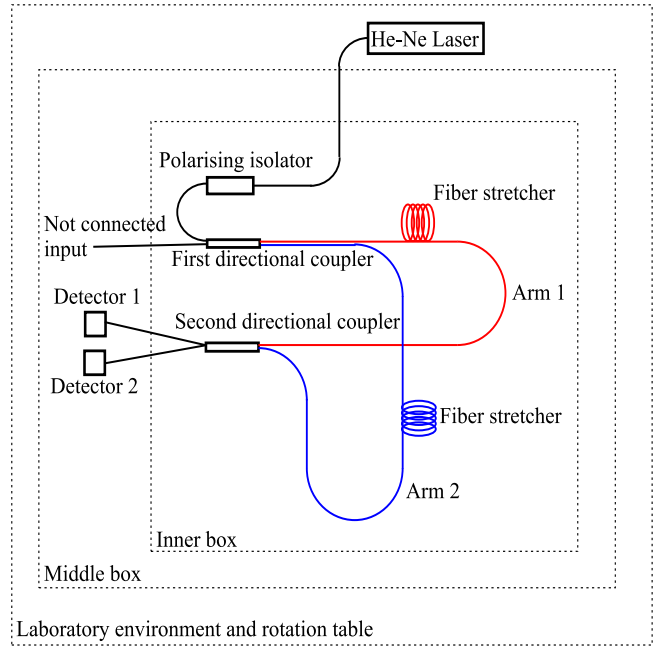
He-Ne Laser

Polarising isolator

Fiber stretcher

Not connected input

First directional coupler

Arm 1

Detector 1

Second directional coupler

Detector 2

Fiber stretcher

Arm 2

Inner box

Middle box

Laboratory environment and rotation table